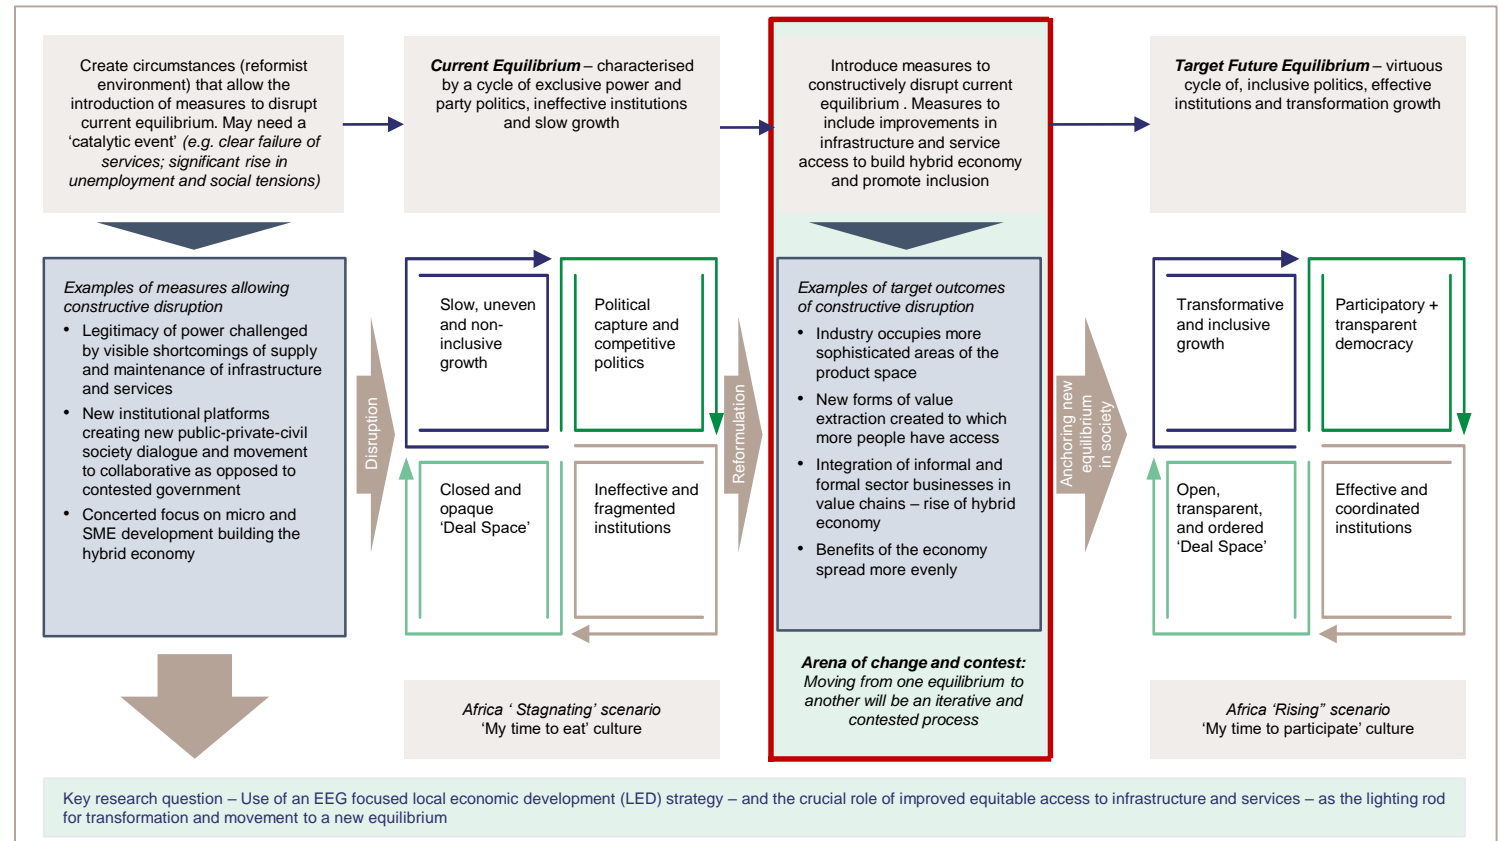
Create circumstances (reformist environment) that allow the introduction of measures to disrupt current equilibrium. May need a 'catalytic event' *(e.g. clear failure of services; significant rise in unemployment and social tensions)*

***Current Equilibrium*** – characterised by a cycle of exclusive power and party politics, ineffective institutions and slow growth

Introduce measures to constructively disrupt current equilibrium . Measures to include improvements in infrastructure and service access to build hybrid economy and promote inclusion

***Target Future Equilibrium*** – virtuous cycle of, inclusive politics, effective institutions and transformation growth

*Examples of measures allowing constructive disruption*
- Legitimacy of power challenged by visible shortcomings of supply and maintenance of infrastructure and services
- New institutional platforms creating new public-private-civil society dialogue and movement to collaborative as opposed to contested government
- Concerted focus on micro and SME development building the hybrid economy

Disruption

Slow, uneven and non-inclusive growth

Political capture and competitive politics

Closed and opaque 'Deal Space'

Ineffective and fragmented institutions

Reformulation

*Examples of target outcomes of constructive disruption*
- Industry occupies more sophisticated areas of the product space
- New forms of value extraction created to which more people have access
- Integration of informal and formal sector businesses in value chains – rise of hybrid economy
- Benefits of the economy spread more evenly

Anchoring new equilibrium in society

Transformative and inclusive growth

Participatory + transparent democracy

Open, transparent, and ordered 'Deal Space'

Effective and coordinated institutions

*Africa ' Stagnating' scenario*
'My time to eat' culture

***Arena of change and contest:***
*Moving from one equilibrium to another will be an iterative and contested process*

*Africa 'Rising" scenario*
'My time to participate' culture

Key research question – Use of an EEG focused local economic development (LED) strategy – and the crucial role of improved equitable access to infrastructure and services – as the lighting rod for transformation and movement to a new equilibrium